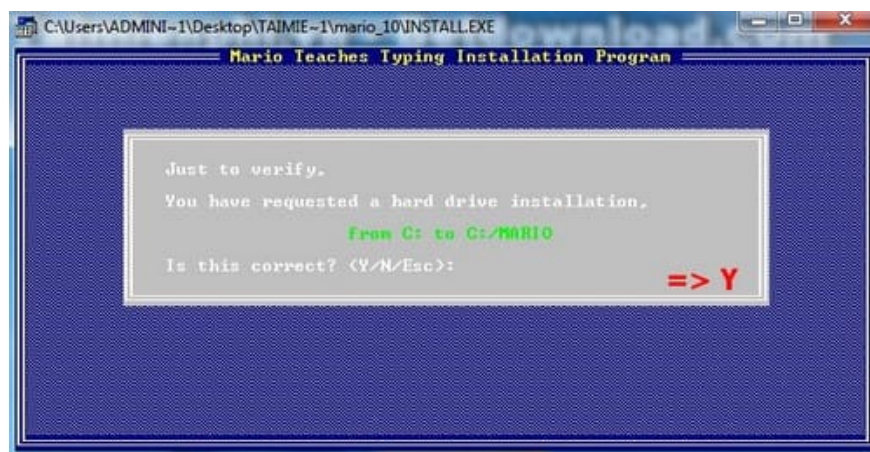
C:\Users\ADMINI~1\Desktop\TAIMIE~1\mario_10\INSTALL.EXE

Mario Teaches Typing Installation Program

Just to verify.

You have requested a hard drive installation,

from C: to C:/MARIO

Is this correct? (Y/N/Esc):

=> Y